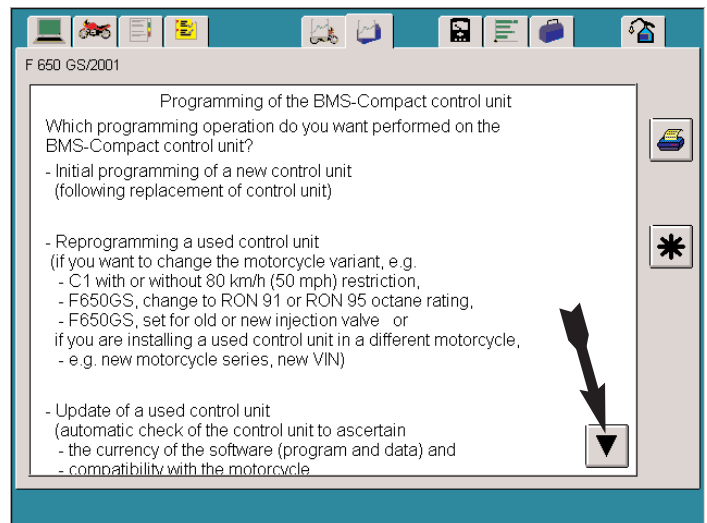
F 650 GS/2001

Programming of the BMS-Compact control unit

Which programming operation do you want performed on the BMS-Compact control unit?

- Initial programming of a new control unit
(following replacement of control unit)

- Reprogramming a used control unit
(if you want to change the motorcycle variant, e.g.
- C1 with or without 80 km/h (50 mph) restriction,
- F650GS, change to RON 91 or RON 95 octane rating,
- F650GS, set for old or new injection valve or
if you are installing a used control unit in a different motorcycle,
- e.g. new motorcycle series, new VIN)

- Update of a used control unit
(automatic check of the control unit to ascertain
- the currency of the software (program and data) and
- compatibility with the motorcycle